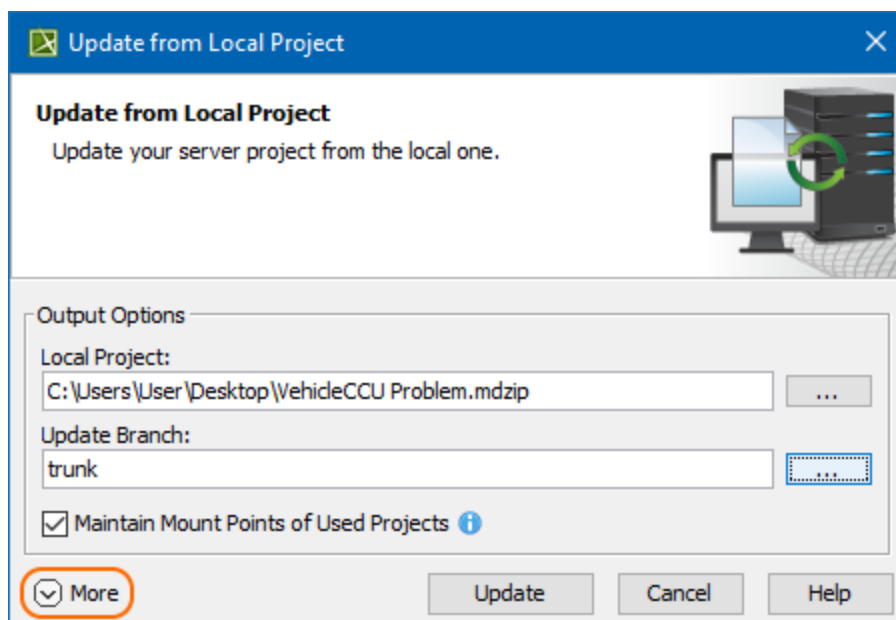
Update from Local Project

Update from Local Project

Update your server project from the local one.

Output Options

Local Project:

C:\Users\User\Desktop\VehicleCCU Problem.mdzip

...

Update Branch:

trunk

...

Maintain Mount Points of Used Projects

More

Update

Cancel

Help